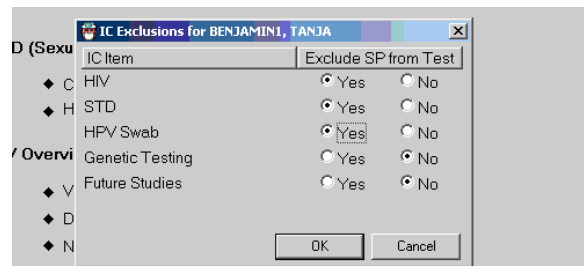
IC Exclusions for BENJAMIN1, TANJA

| IC Item | Exclude SP from Test | |
|---|---|---|
| HIV | Yes | No |
| STD | Yes | No |
| HPV Swab | Yes | No |
| Genetic Testing | Yes | No |
| Future Studies | Yes | No |

OK Cancel

D (Sexu
◆ C
◆ H
/ Overvi
◆ V
◆ D
◆ N